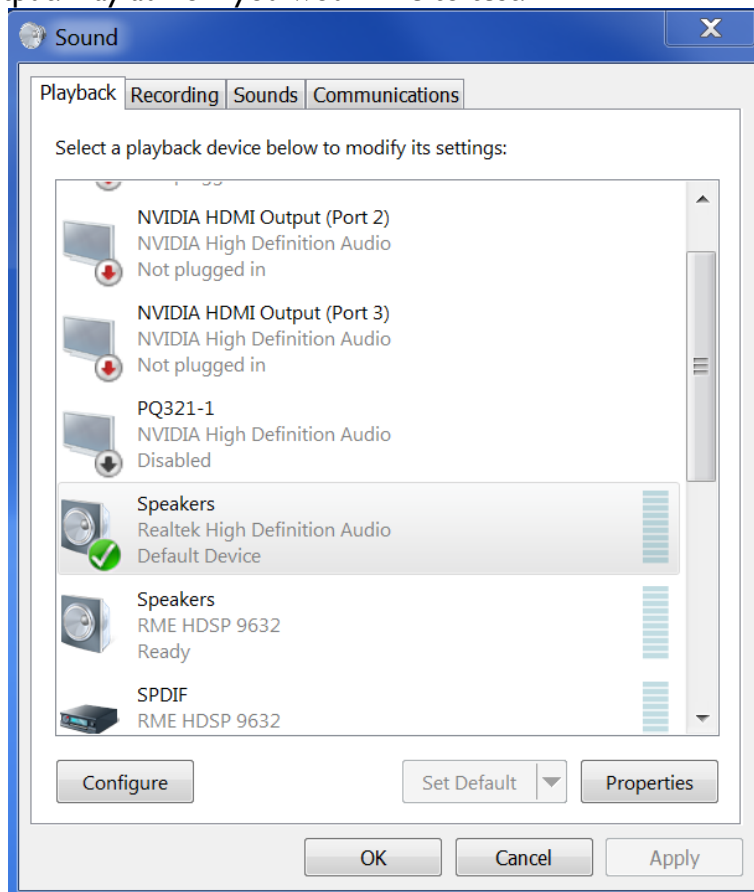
Sound

Playback | Recording | Sounds | Communications

Select a playback device below to modify its settings:

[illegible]

NVIDIA HDMI Output (Port 2)
NVIDIA High Definition Audio
Not plugged in

NVIDIA HDMI Output (Port 3)
NVIDIA High Definition Audio
Not plugged in

PQ321-1
NVIDIA High Definition Audio
Disabled

Speakers
Realtek High Definition Audio
Default Device

Speakers
RME HDSP 9632
Ready

SPDIF
RME HDSP 9632

Configure

Set Default

Properties

OK

Cancel

Apply